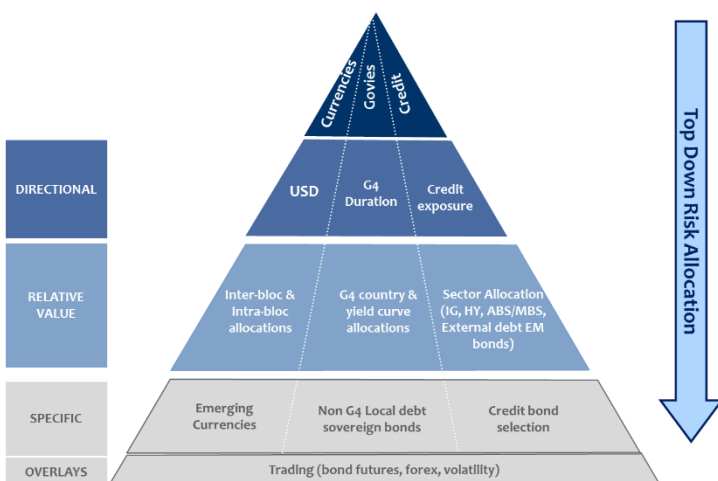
Currencies
Govies
Credit

Top Down Risk Allocation

DIRECTIONAL

USD

G4 Duration

Credit exposure

RELATIVE VALUE

Inter-bloc & Intra-bloc allocations

G4 country & yield curve allocations

Sector Allocation (IG, HY, ABS/MBS, External debt EM bonds)

SPECIFIC

Emerging Currencies

Non G4 Local debt sovereign bonds

Credit bond selection

OVERLAYS

Trading (bond futures, forex, volatility)